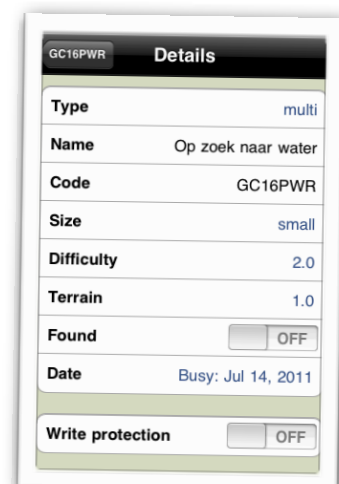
GC16PWR

Details

| Type | multi |
|---|---|
| Name | Op zoek naar water |
| Code | GC16PWR |
| Size | small |
| Difficulty | 2.0 |
| Terrain | 1.0 |
| Found | OFF |
| Date | Busy: Jul 14, 2011 |

Write protection OFF